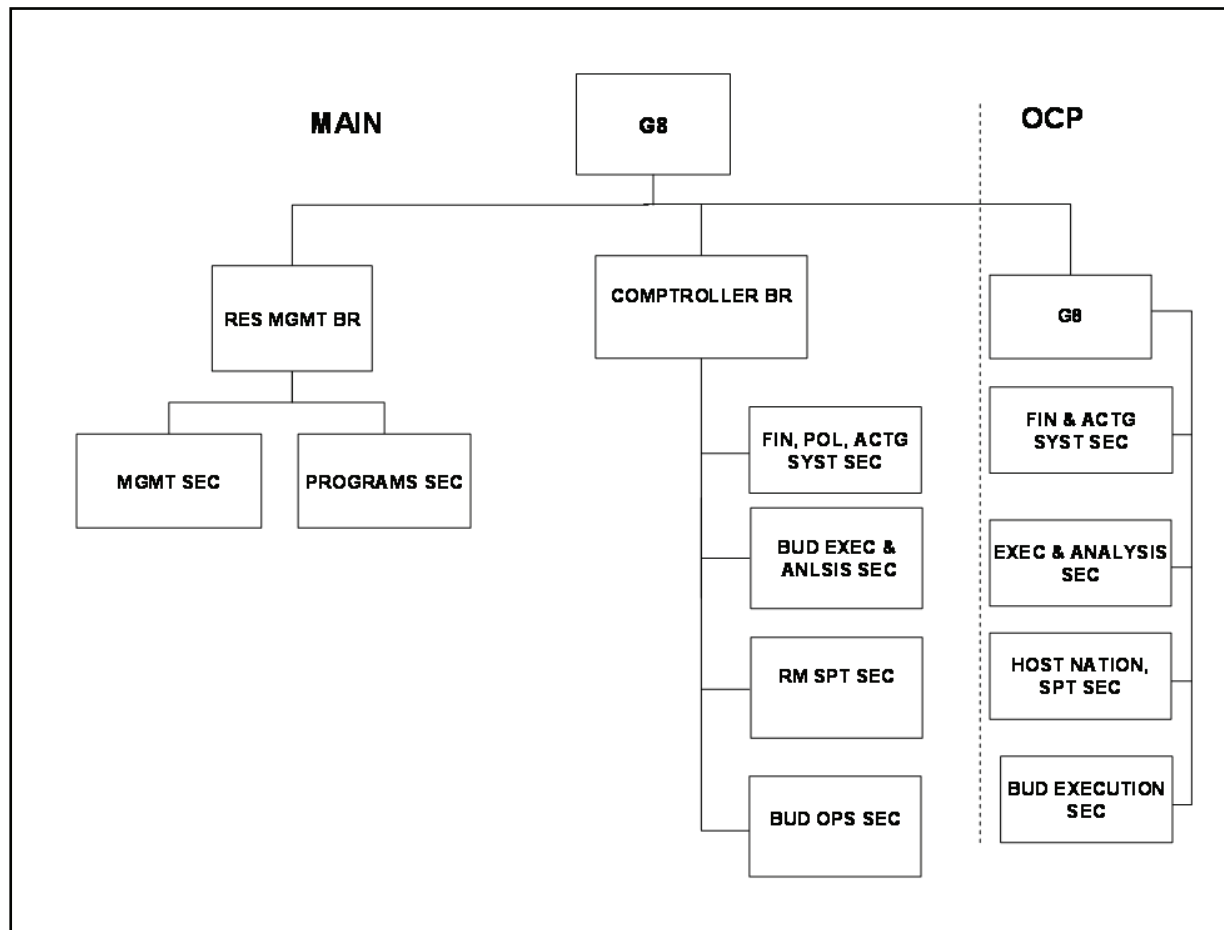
MAIN

G8

OCP

RES MGMT BR

COMPTROLLER BR

G8

MGMT SEC

PROGRAMS SEC

FIN, POL, ACTG SYST SEC

BUD EXEC & ANLSIS SEC

RM SPT SEC

BUD OPS SEC

FIN & ACTG SYST SEC

EXEC & ANALYSIS SEC

HOST NATION, SPT SEC

BUD EXECUTION SEC